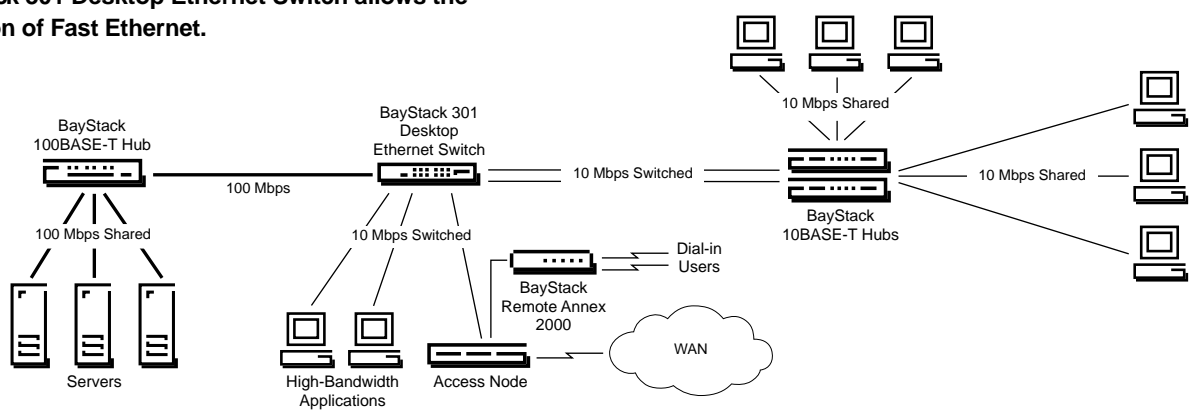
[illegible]k 301 Desktop Ethernet Switch allows the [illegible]on of Fast Ethernet.

BayStack 100BASE-T Hub

100 Mbps Shared

Servers

100 Mbps

BayStack 301 Desktop Ethernet Switch

10 Mbps Switched

High-Bandwidth Applications

Access Node

BayStack Remote Annex 2000

Dial-in Users

WAN

10 Mbps Switched

10 Mbps Shared

BayStack 10BASE-T Hubs

10 Mbps Shared